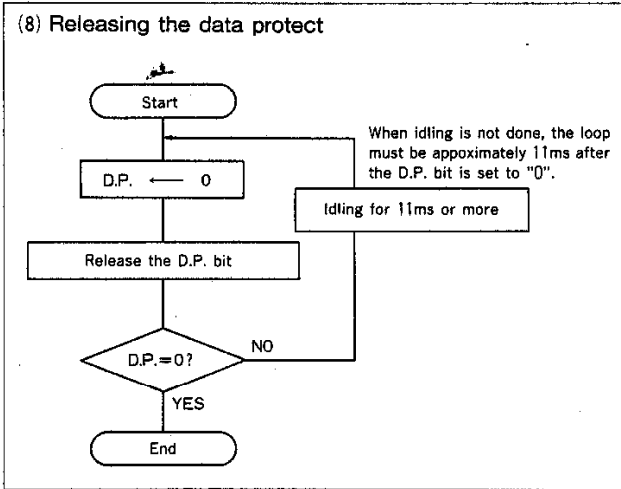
(8) Releasing the data protect

Start

When idling is not done, the loop must be appoximately 11ms after the D.P. bit is set to "0".

D.P. ⟵ 0

Idling for 11ms or more

Release the D.P. bit

D.P.=0?

NO

YES

End